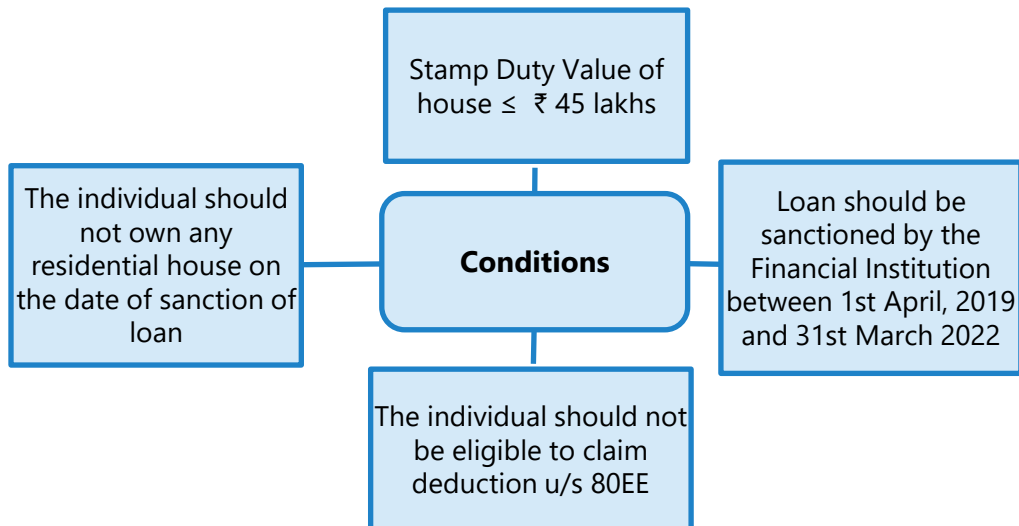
Stamp Duty Value of house ≤ ₹ 45 lakhs

The individual should not own any residential house on the date of sanction of loan

**Conditions**

Loan should be sanctioned by the Financial Institution between 1st April, 2019 and 31st March 2022

The individual should not be eligible to claim deduction u/s 80EE